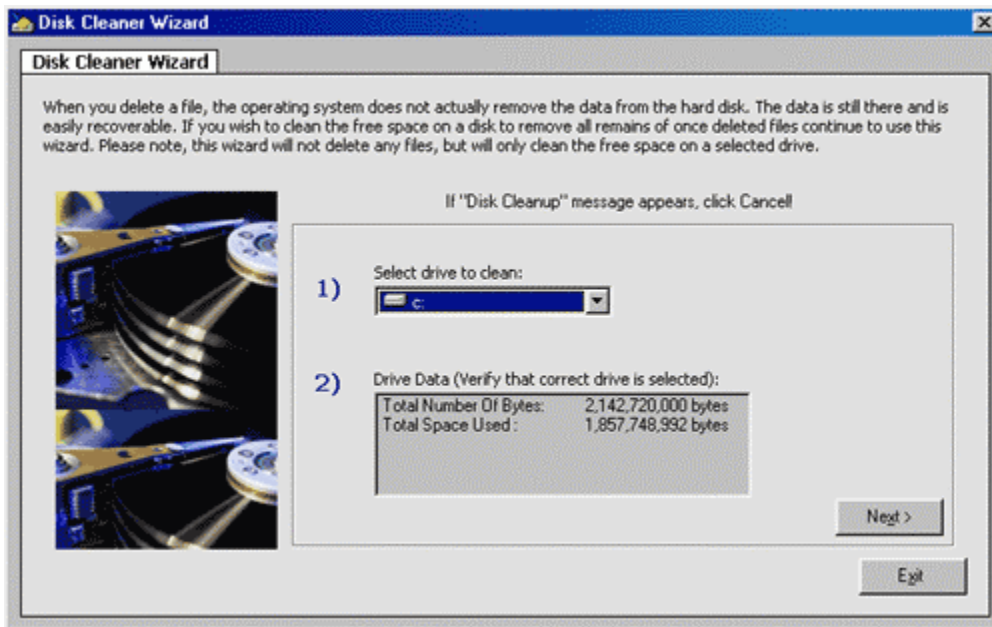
Disk Cleaner Wizard

Disk Cleaner Wizard

When you delete a file, the operating system does not actually remove the data from the hard disk. The data is still there and is easily recoverable. If you wish to clean the free space on a disk to remove all remains of once deleted files continue to use this wizard. Please note, this wizard will not delete any files, but will only clean the free space on a selected drive.

If "Disk Cleanup" message appears, click Cancel!

1) Select drive to clean:

c:

2) Drive Data (Verify that correct drive is selected):

Total Number Of Bytes: 2,142,720,000 bytes
Total Space Used : 1,857,748,992 bytes

Next >

Exit